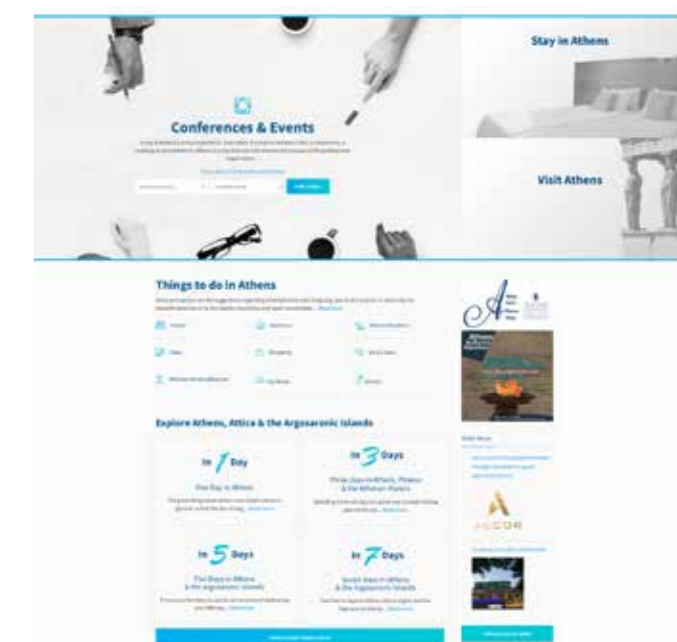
Stay in Athens

Conferences & Events

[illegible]

Visit Athens

Things to do in Athens

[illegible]

Explore Athens, Attica & the Argosaronic Islands

In 1 Day

One Day in Athens

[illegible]

In 3 Days

Three Days in Athens, Piraeus & the Athenian Riviera

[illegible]

In 5 Days

Five Days in Athens & the Argosaronic Islands

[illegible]

In 7 Days

Seven Days in Athens & the Argosaronic Islands

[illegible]

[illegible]